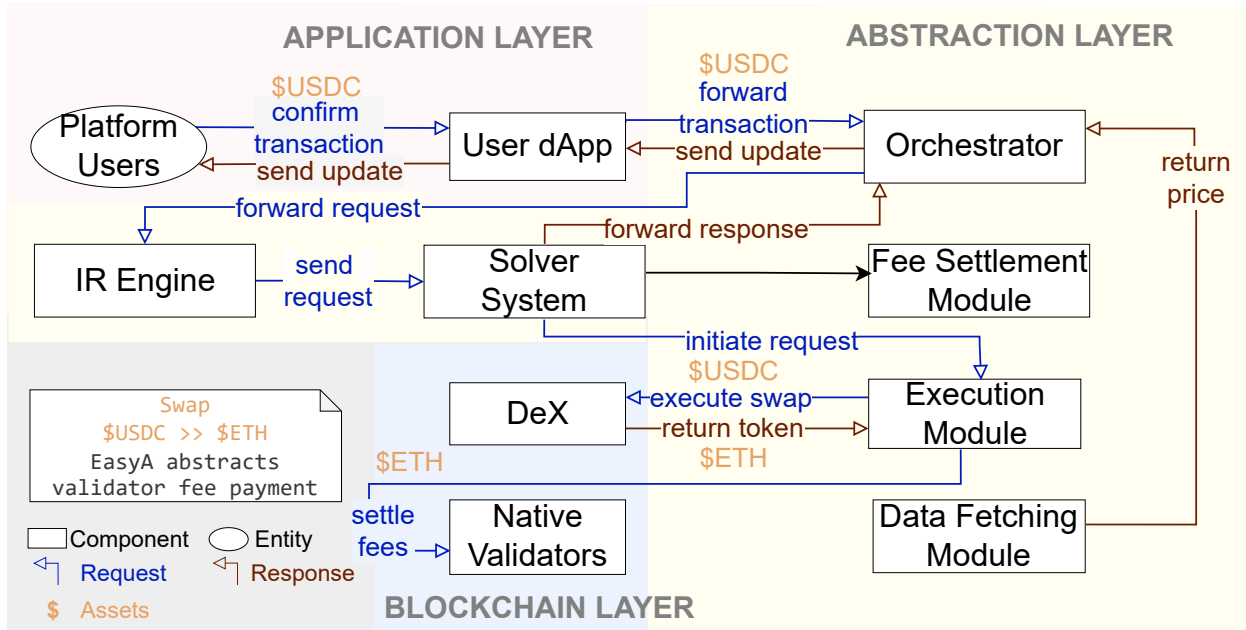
APPLICATION LAYER

ABSTRACTION LAYER

Platform Users

$USDC
confirm transaction

send update

User dApp

$USDC
forward transaction

send update

Orchestrator

return price

forward request

forward response

IR Engine

send request

Solver System

Fee Settlement Module

initiate request

$USDC

DeX

execute swap

return token
$ETH

Execution Module

Swap
\$USDC >> \$ETH
EasyA abstracts validator fee payment

$ETH

settle fees

Native Validators

Data Fetching Module

Component
Entity
Request
Response
$ Assets

BLOCKCHAIN LAYER